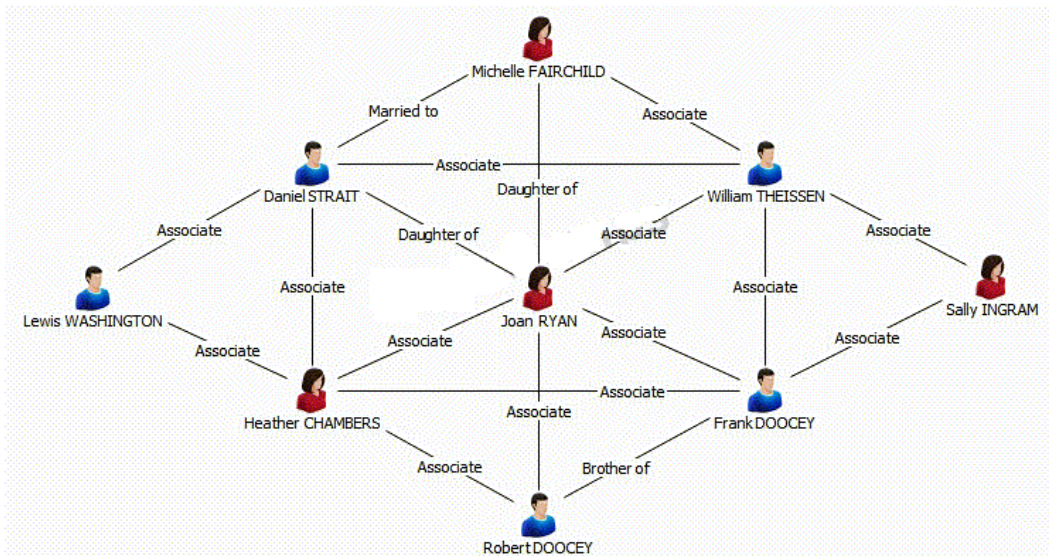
Michelle FAIRCHILD

Married to

Associate

Daniel STRAIT

Associate

William THEISSEN

Daughter of

Associate

Daughter of

Associate

Associate

Lewis WASHINGTON

Associate

Joan RYAN

Associate

Associate

Sally INGRAM

Associate

Associate

Associate

Associate

Heather CHAMBERS

Associate

Frank DOOCEY

Associate

Associate

Brother of

Robert DOOCEY